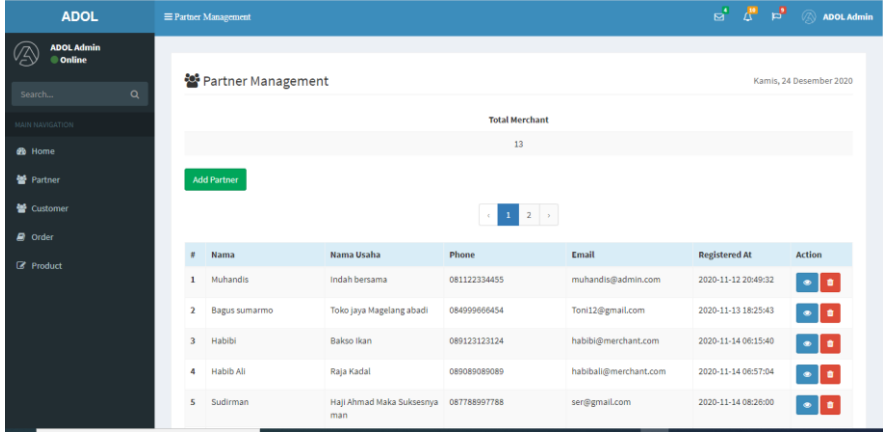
ADOL

≡ Partner Management

4 10 9 ADOL Admin

ADOL Admin
Online

Search...

MAIN NAVIGATION

Home

Partner

Customer

Order

Product

Partner Management

Kamis, 24 Desember 2020

| Total Merchant |
|---|
| 13 |

Add Partner

‹ 1 2 ›

| # | Nama | Nama Usaha | Phone | Email | Registered At | Action |
|---|---|---|---|---|---|---|
| 1 | Muhandis | Indah bersama | 081122334455 | muhandis@admin.com | 2020-11-12 20:49:32 | |
| 2 | Bagus sumarmo | Toko jaya Magelang abadi | 084999666454 | Toni12@gmail.com | 2020-11-13 18:25:43 | |
| 3 | Habibi | Bakso Ikan | 089123123124 | habibi@merchant.com | 2020-11-14 06:15:40 | |
| 4 | Habib Ali | Raja Kadal | 089089089089 | habibali@merchant.com | 2020-11-14 06:57:04 | |
| 5 | Sudirman | Haji Ahmad Maka Suksesnyaman | 087788997788 | ser@gmail.com | 2020-11-14 08:26:00 | |